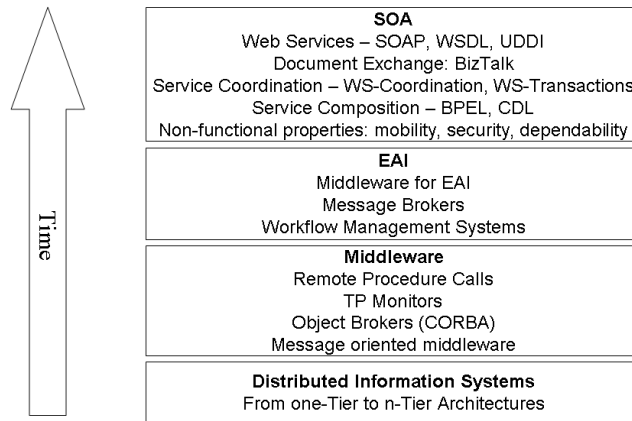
Time

SOA
Web Services – SOAP, WSDL, UDDI
Document Exchange: BizTalk
Service Coordination – WS-Coordination, WS-Transactions
Service Composition – BPEL, CDL
Non-functional properties: mobility, security, dependability

EAI
Middleware for EAI
Message Brokers
Workflow Management Systems

Middleware
Remote Procedure Calls
TP Monitors
Object Brokers (CORBA)
Message oriented middleware

Distributed Information Systems
From one-Tier to n-Tier Architectures